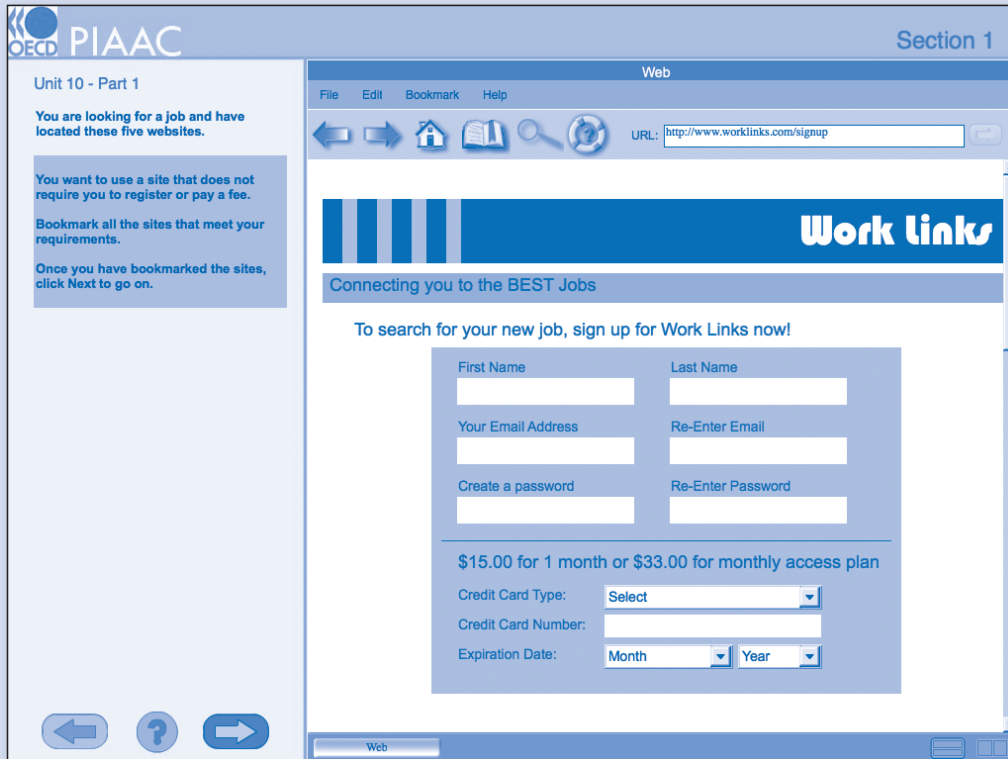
OECD PIAAC

Section 1

Unit 10 - Part 1

You are looking for a job and have located these five websites.

You want to use a site that does not require you to register or pay a fee.

Bookmark all the sites that meet your requirements.

Once you have bookmarked the sites, click Next to go on.

Web

File Edit Bookmark Help

URL: http://www.worklinks.com/signup

Work Links

Connecting you to the BEST Jobs

To search for your new job, sign up for Work Links now!

First Name

Last Name

Your Email Address

Re-Enter Email

Create a password

Re-Enter Password

$15.00 for 1 month or $33.00 for monthly access plan

Credit Card Type: Select

Credit Card Number:

Expiration Date: Month Year

Web